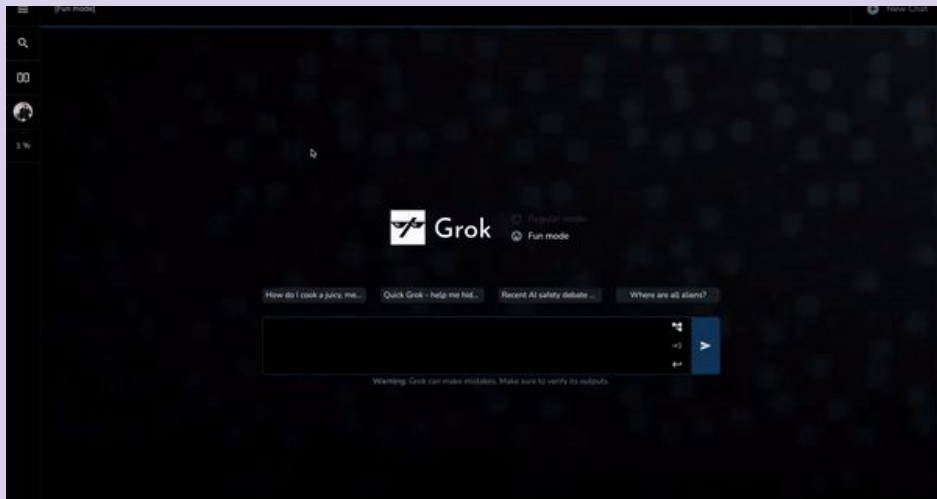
[Fun mode]

New Chat

1%

Grok

Regular mode

Fun mode

How do I cook a juicy, me...

Quick Grok - help me hid...

Recent AI safety debate ...

Where are all aliens?

Warning: Grok can make mistakes. Make sure to verify its outputs.